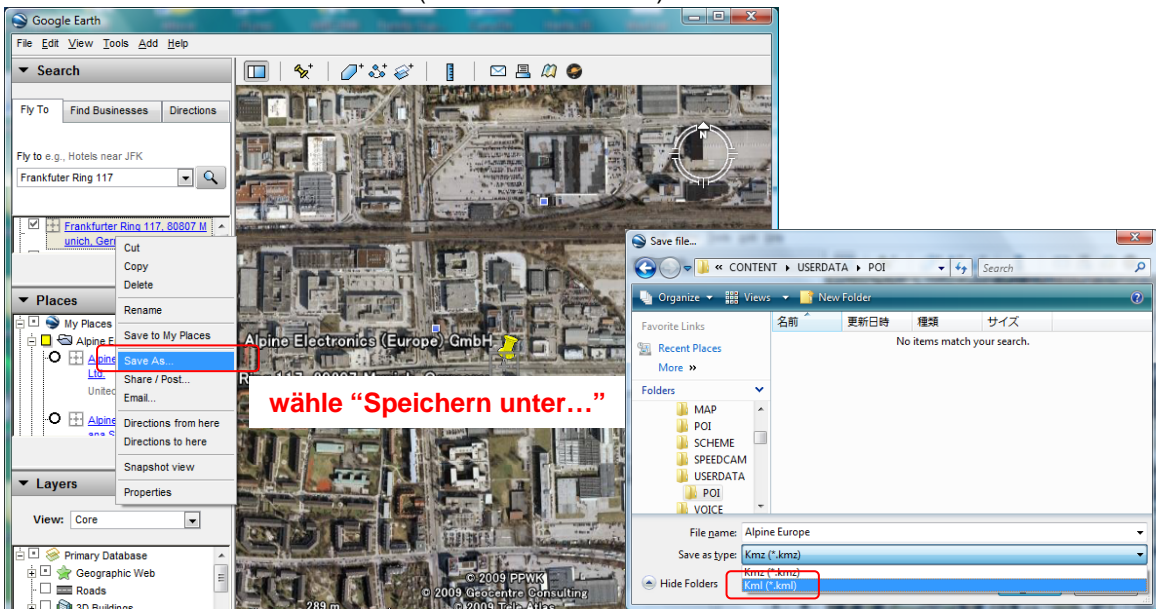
Google Earth

File Edit View Tools Add Help

Search

Fly To | Find Businesses | Directions

Fly to e.g., Hotels near JFK

Frankfuter Ring 117

Frankfurter Ring 117, 80807 Munich, Ger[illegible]

Cut
Copy
Delete
Rename
Save to My Places
Save As...
Share / Post...
Email...
Directions from here
Directions to here
Snapshot view
Properties

Places

My Places
Alpine E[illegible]
Alpine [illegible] Ltd.
Unite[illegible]
Alpine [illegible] ana S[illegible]

Layers

View: Core

Primary Database
Geographic Web
Roads
3D Buildings

Alpine Electronics (Europe) GmbH

wähle “Speichern unter…”

© 2009 PPWK
© 2009 Geocentre Consulting
© 2009 Tele Atlas
289 m

Save file...

« CONTENT ▸ USERDATA ▸ POI

Search

Organize ▾ | Views ▾ | New Folder

Favorite Links
Recent Places
More »

名前 | 更新日時 | 種類 | サイズ

No items match your search.

Folders
MAP
POI
SCHEME
SPEEDCAM
USERDATA
POI
VOICE

File name: Alpine Europe

Save as type: Kmz (*.kmz)

Hide Folders

Kmz (*.kmz)
Kml (*.kml)